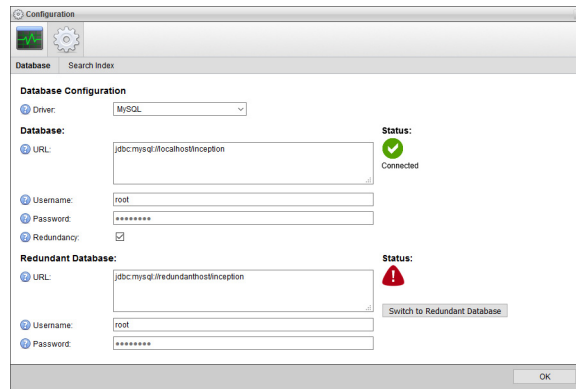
Configuration

Database Search Index

Database Configuration

Driver: MySQL

Database:

URL: jdbc:mysql://localhost/inception

Status:

Connected

Username: root

Password: ••••••••

Redundancy:

Redundant Database:

URL: jdbc:mysql://redundanthost/inception

Status:

Switch to Redundant Database

Username: root

Password: ••••••••

OK